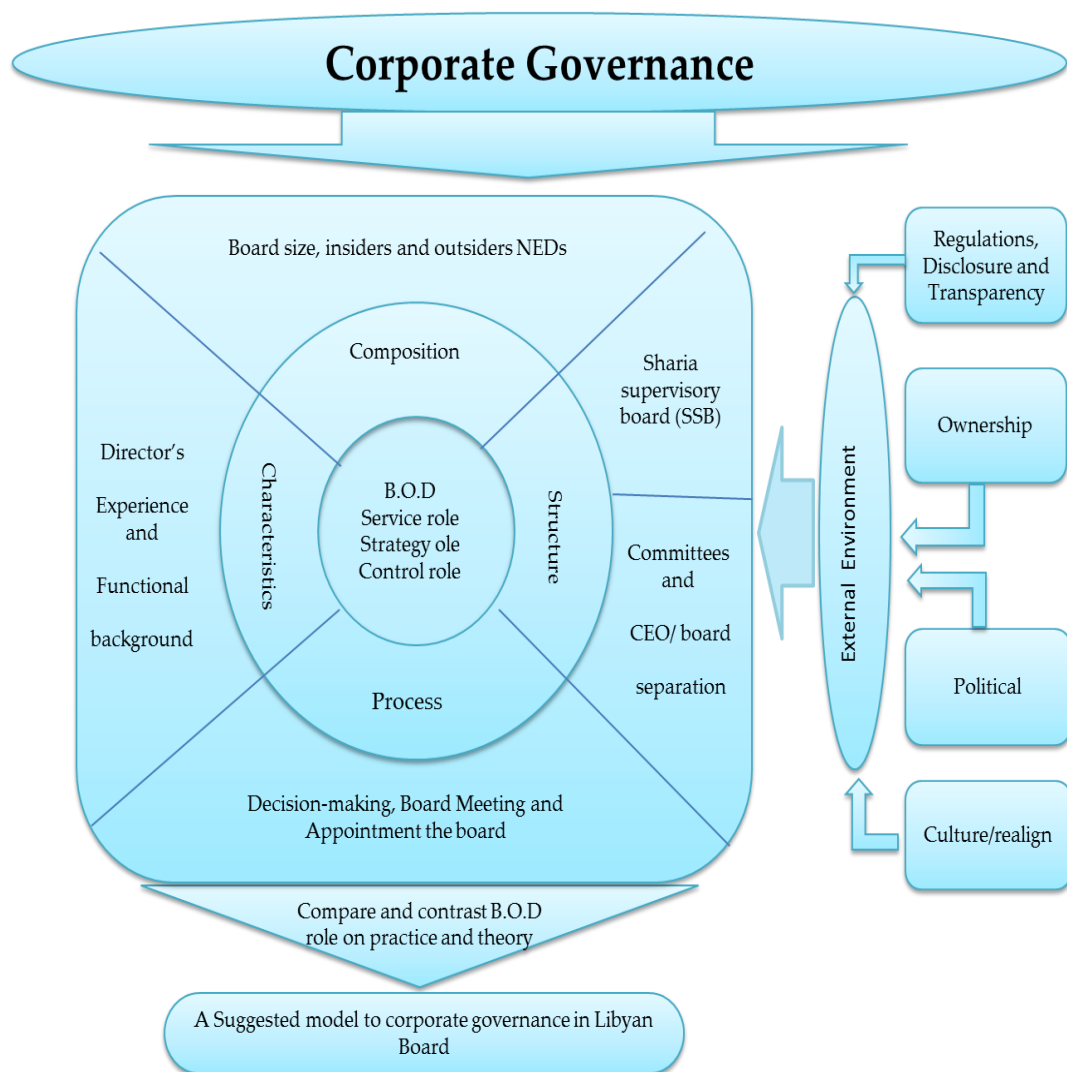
Corporate Governance

Board size, insiders and outsiders NEDs

Composition

Sharia supervisory board (SSB)

Director's Experience and Functional background

Characteristics

B.O.D
Service role
Strategy ole
Control role

Structure

Committees and CEO/ board separation

Process

Decision-making, Board Meeting and Appointment the board

Regulations, Disclosure and Transparency

Ownership

External Environment

Political

Culture/realign

Compare and contrast B.O.D role on practice and theory

A Suggested model to corporate governance in Libyan Board